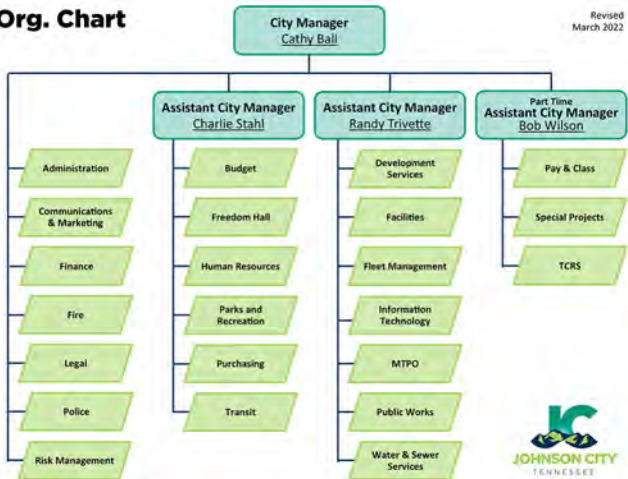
Org. Chart

Revised
March 2022

City Manager
Cathy Ball

Assistant City Manager
Charlie Stahl

Assistant City Manager
Randy Trivette

Part Time
Assistant City Manager
Bob Wilson

Administration

Communications & Marketing

Finance

Fire

Legal

Police

Risk Management

Budget

Freedom Hall

Human Resources

Parks and Recreation

Purchasing

Transit

Development Services

Facilities

Fleet Management

Information Technology

MTPO

Public Works

Water & Sewer Services

Pay & Class

Special Projects

TCRS

JOHNSON CITY
TENNESSEE